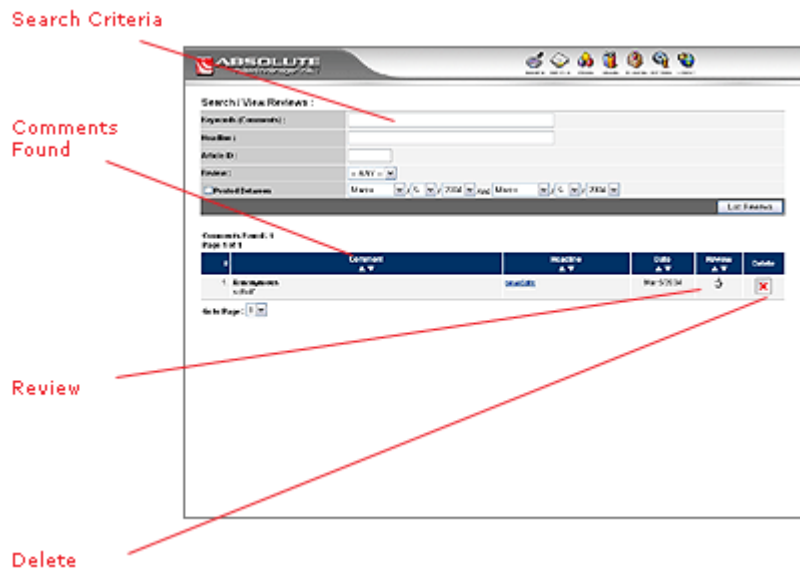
Search Criteria

Comments Found

Review

Delete

ABSOLUTE

Search / View Reviews :

Keywords (Comments) :

Headline :

Article ID :

Reviews :

= ANY =

Posted Between

March / 5 / 2004 and March / 5 / 2004

List Reviews

Comments Found: 1
Page 1 of 1

| # | Comment | Headline | Date | Review | Delete |
|---|---|---|---|---|---|
| 1 | Anonymous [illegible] | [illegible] | Mar 5/2004 | | |

Goto Page : 1